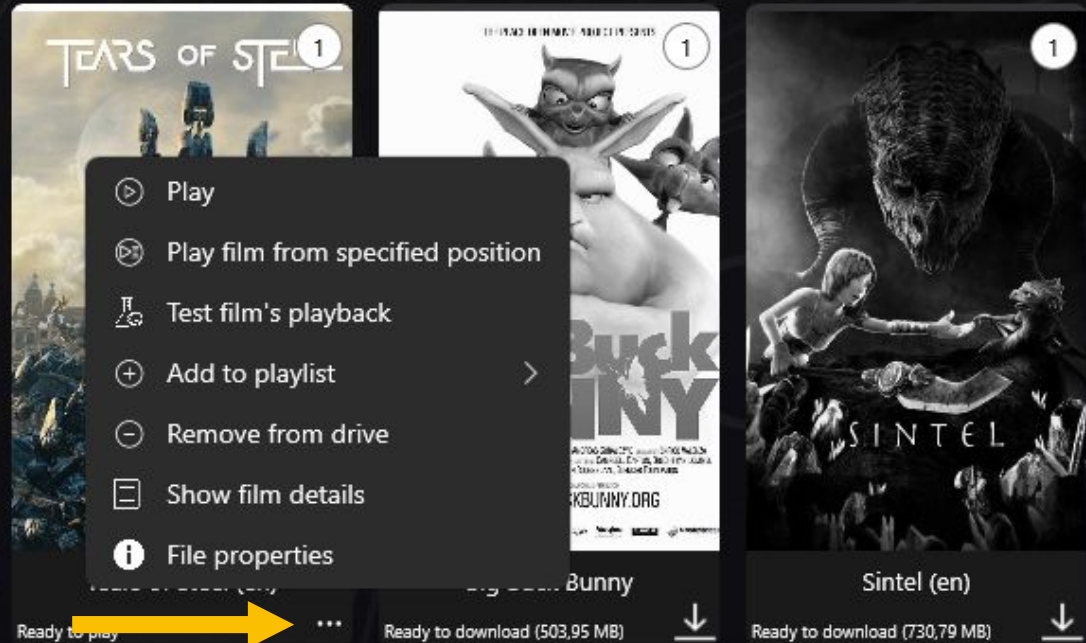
TEARS OF STE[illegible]

1

THE PEACH OPEN MOVIE PROJECT PRESENTS

1

1

Play

Play film from specified position

Test film's playback

Add to playlist

Remove from drive

Show film details

File properties

Buck
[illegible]NNY

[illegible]KBUNNY.ORG

SINTEL

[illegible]

Big Buck Bunny

Sintel (en)

Ready to play

...

Ready to download (503,95 MB)

Ready to download (730,79 MB)